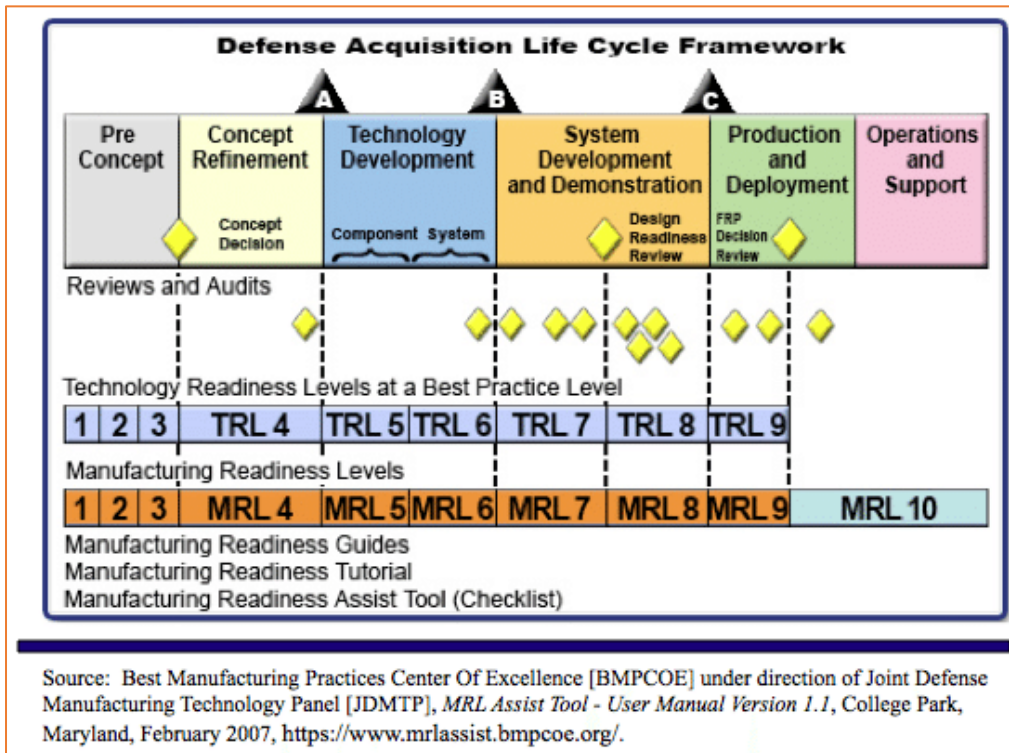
Defense Acquisition Life Cycle Framework

A

B

C

Pre Concept

Concept Refinement

Concept Decision

Technology Development

Component

System

System Development and Demonstration

Design Readiness Review

Production and Deployment

FRP Decision Review

Operations and Support

Reviews and Audits

Technology Readiness Levels at a Best Practice Level

| 1 | 2 | 3 | TRL 4 | TRL 5 | TRL 6 | TRL 7 | TRL 8 | TRL 9 |
|---|---|---|---|---|---|---|---|---|

Manufacturing Readiness Levels

| 1 | 2 | 3 | MRL 4 | MRL 5 | MRL 6 | MRL 7 | MRL 8 | MRL 9 | MRL 10 |
|---|---|---|---|---|---|---|---|---|---|

Manufacturing Readiness Guides
Manufacturing Readiness Tutorial
Manufacturing Readiness Assist Tool (Checklist)

Source: Best Manufacturing Practices Center Of Excellence [BMPCOE] under direction of Joint Defense Manufacturing Technology Panel [JDMTP], MRL Assist Tool - User Manual Version 1.1, College Park, Maryland, February 2007, https://www.mrlassist.bmpcoe.org/.